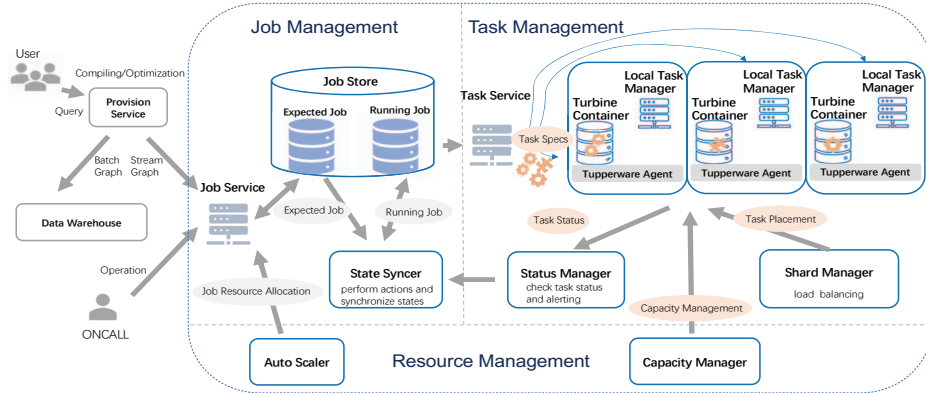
Job Management

Task Management

User

Compiling/Optimization

Query

Provision Service

Batch Graph

Stream Graph

Data Warehouse

Operation

ONCALL

Job Store

Expected Job

Running Job

Job Service

Expected Job

Running Job

Job Resource Allocation

State Syncer
perform actions and synchronize states

Task Service

Task Specs

Local Task Manager

Turbine Container

Tupperware Agent

Local Task Manager

Turbine Container

Tupperware Agent

Local Task Manager

Turbine Container

Tupperware Agent

Task Status

Task Placement

Status Manager
check task status and alerting

Shard Manager
load balancing

Capacity Management

Auto Scaler

Resource Management

Capacity Manager